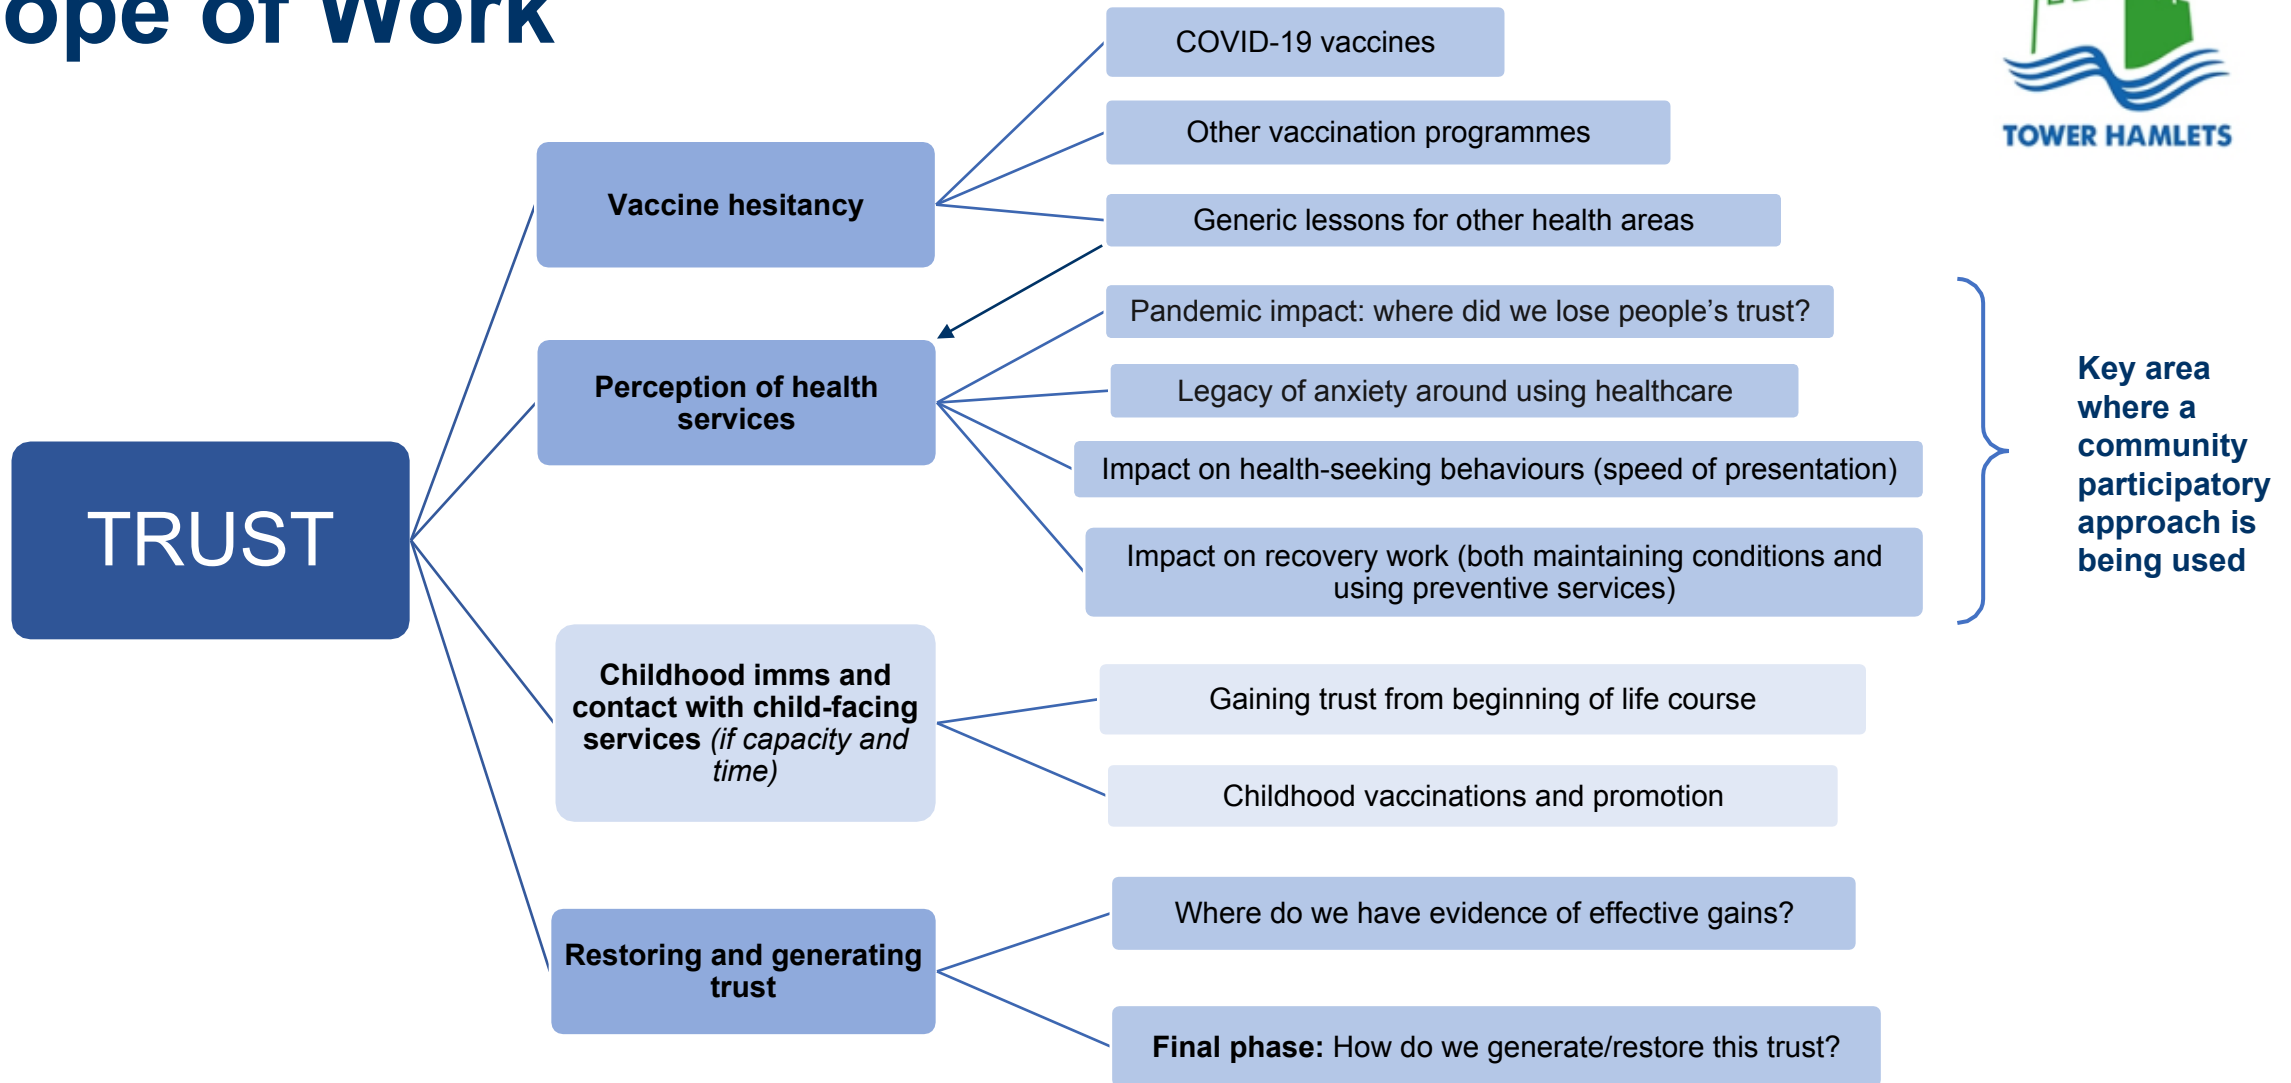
ope of Work

TOWER HAMLETS

TRUST

Vaccine hesitancy

COVID-19 vaccines

Other vaccination programmes

Generic lessons for other health areas

Perception of health services

Pandemic impact: where did we lose people's trust?

Legacy of anxiety around using healthcare

Impact on health-seeking behaviours (speed of presentation)

Impact on recovery work (both maintaining conditions and using preventive services)

Key area where a community participatory approach is being used

Childhood imms and contact with child-facing services (if capacity and time)

Gaining trust from beginning of life course

Childhood vaccinations and promotion

Restoring and generating trust

Where do we have evidence of effective gains?

Final phase: How do we generate/restore this trust?